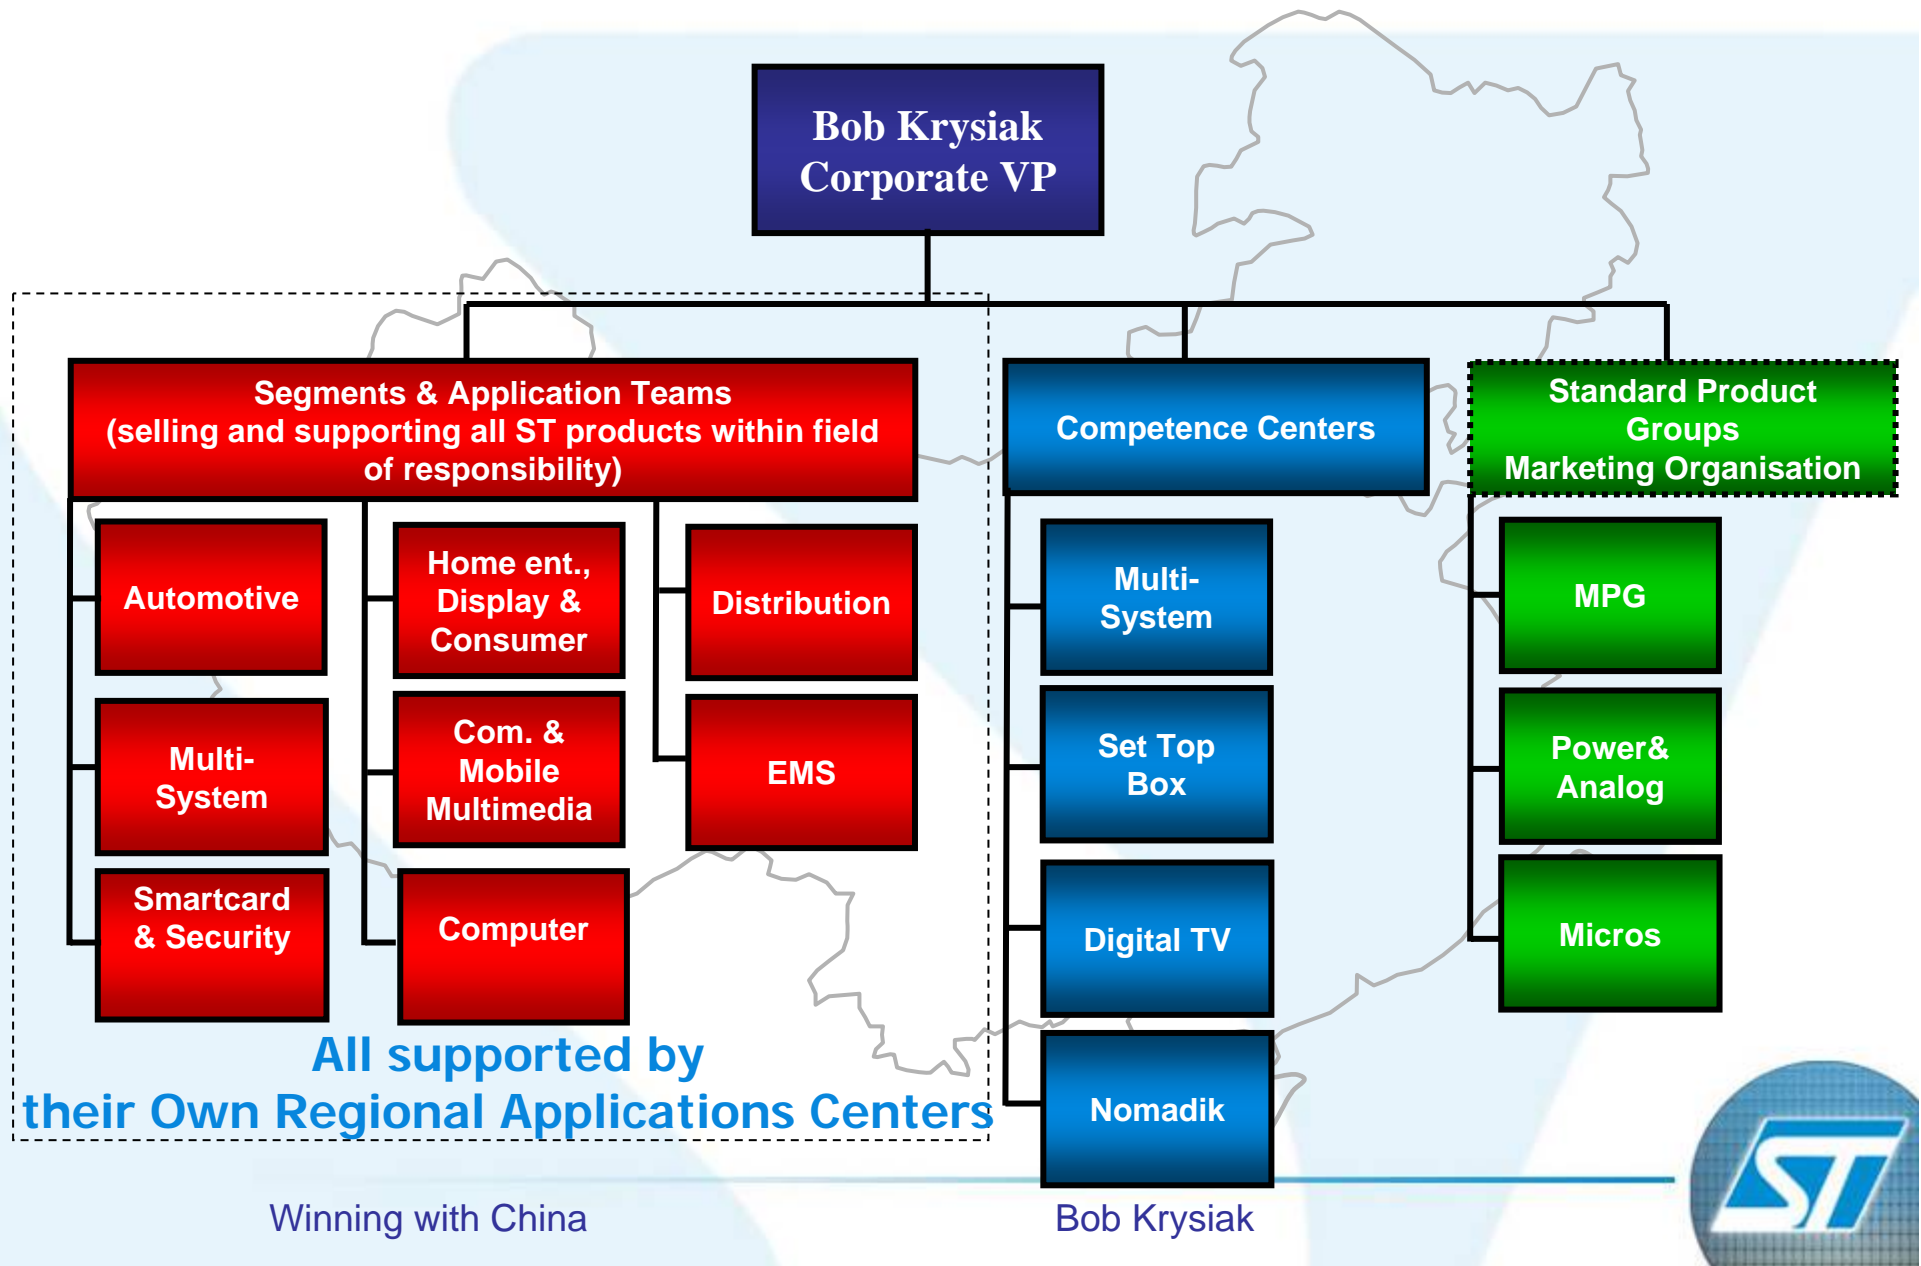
Bob Krysiak
Corporate VP

Segments & Application Teams
(selling and supporting all ST products within field of responsibility)

Automotive

Multi-System

Smartcard & Security

Home ent., Display & Consumer

Com. & Mobile Multimedia

Computer

Distribution

EMS

All supported by
their Own Regional Applications Centers

Competence Centers

Multi-System

Set Top Box

Digital TV

Nomadik

Standard Product Groups
Marketing Organisation

MPG

Power& Analog

Micros

Winning with China

Bob Krysiak